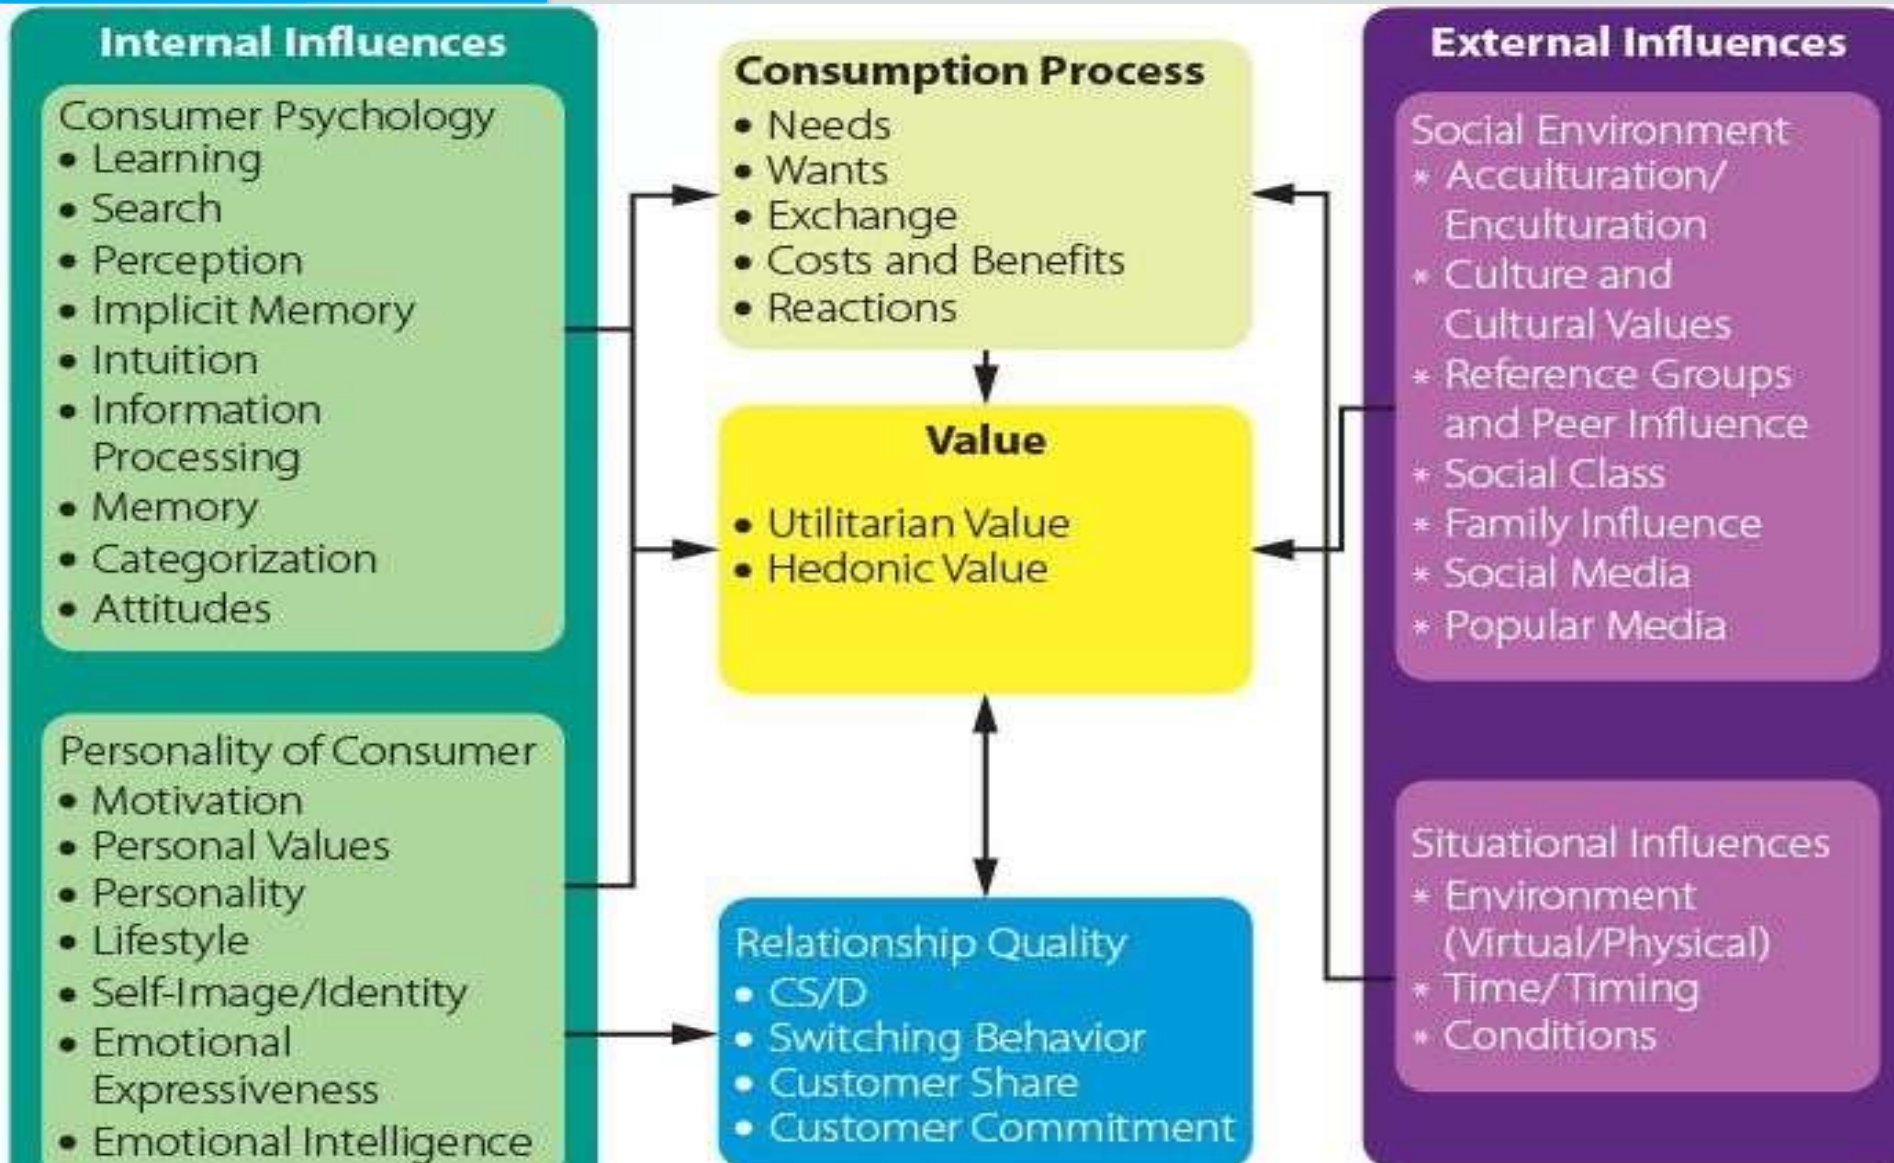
Internal Influences

Consumer Psychology
• Learning
• Search
• Perception
• Implicit Memory
• Intuition
• Information Processing
• Memory
• Categorization
• Attitudes

Personality of Consumer
• Motivation
• Personal Values
• Personality
• Lifestyle
• Self-Image/Identity
• Emotional Expressiveness
• Emotional Intelligence

Consumption Process
• Needs
• Wants
• Exchange
• Costs and Benefits
• Reactions

Value
• Utilitarian Value
• Hedonic Value

Relationship Quality
• CS/D
• Switching Behavior
• Customer Share
• Customer Commitment

External Influences

Social Environment
* Acculturation/ Enculturation
* Culture and Cultural Values
* Reference Groups and Peer Influence
* Social Class
* Family Influence
* Social Media
* Popular Media

Situational Influences
* Environment (Virtual/Physical)
* Time/ Timing
* Conditions